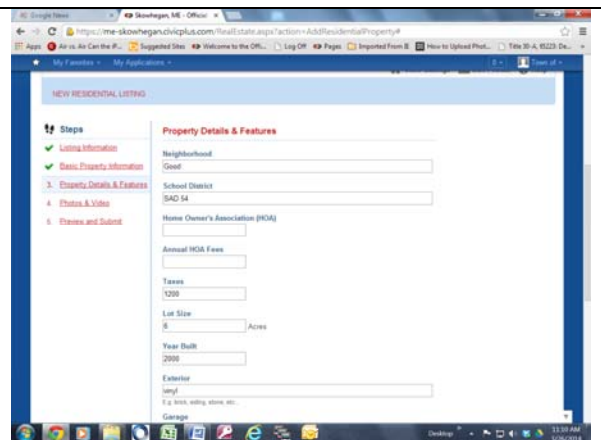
Google News
Skowhegan, ME - Official
https://me-skowhegan.civicplus.com/RealEstate.aspx?action=AddResidentialProperty#
Apps Air vs. Air Can the iP... Suggested Sites Welcome to the Offi... Log Off Pages Imported From IE How to Upload Phot... Title 30-A, §5223: De...
My Favorites My Applications
Town of

NEW RESIDENTIAL LISTING

Steps
Listing Information
Basic Property Information
3. Property Details & Features
4. Photos & Video
5. Preview and Submit

Property Details & Features

Neighborhood
Good

School District
SAD 54

Home Owner's Association (HOA)

Annual HOA Fees

Taxes
1200

Lot Size
8 Acres

Year Built
2000

Exterior
vinyl
E.g. brick, siding, stone, etc...

Garage

Desktop
11:18 AM
5/26/2014